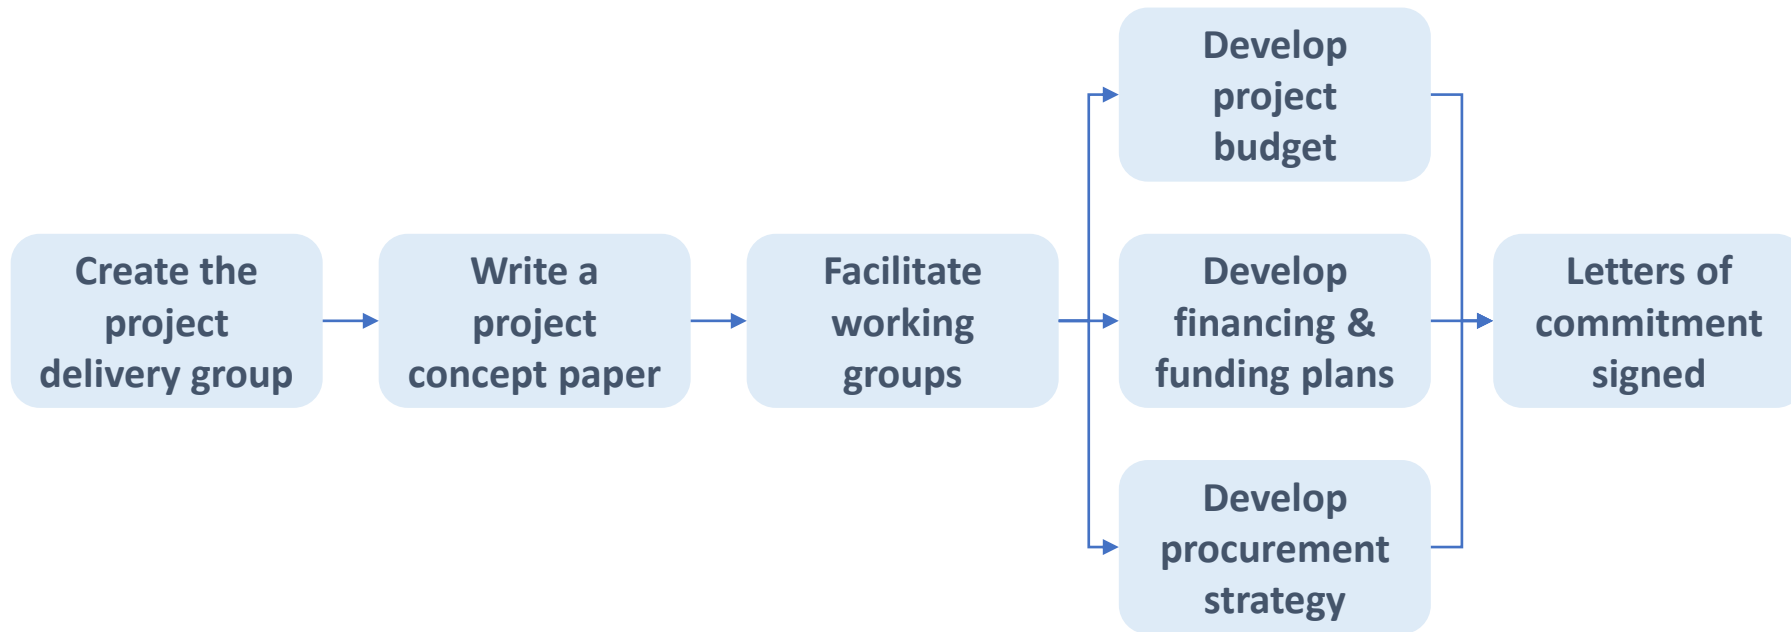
Create the project delivery group

Write a project concept paper

Facilitate working groups

Develop project budget

Develop financing & funding plans

Develop procurement strategy

Letters of commitment signed